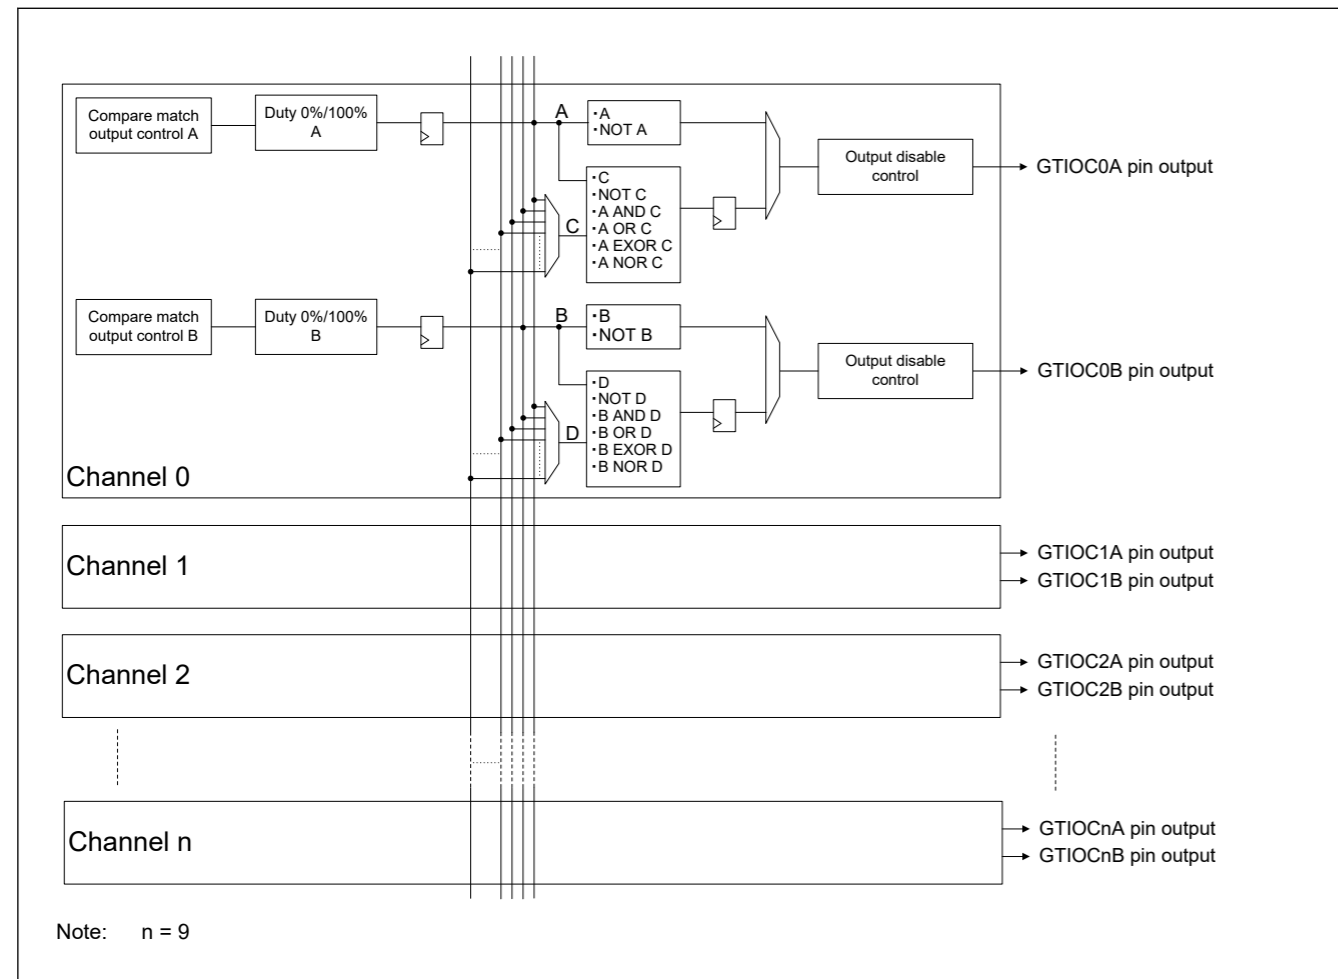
Compare match output control A

Duty 0%/100% A

A

・A
・NOT A

・C
・NOT C
・A AND C
・A OR C
・A EXOR C
・A NOR C

C

Output disable control

GTIOC0A pin output

Compare match output control B

Duty 0%/100% B

B

・B
・NOT B

・D
・NOT D
・B AND D
・B OR D
・B EXOR D
・B NOR D

D

Output disable control

GTIOC0B pin output

Channel 0

Channel 1

GTIOC1A pin output
GTIOC1B pin output

Channel 2

GTIOC2A pin output
GTIOC2B pin output

Channel n

GTIOCnA pin output
GTIOCnB pin output

Note: n = 9